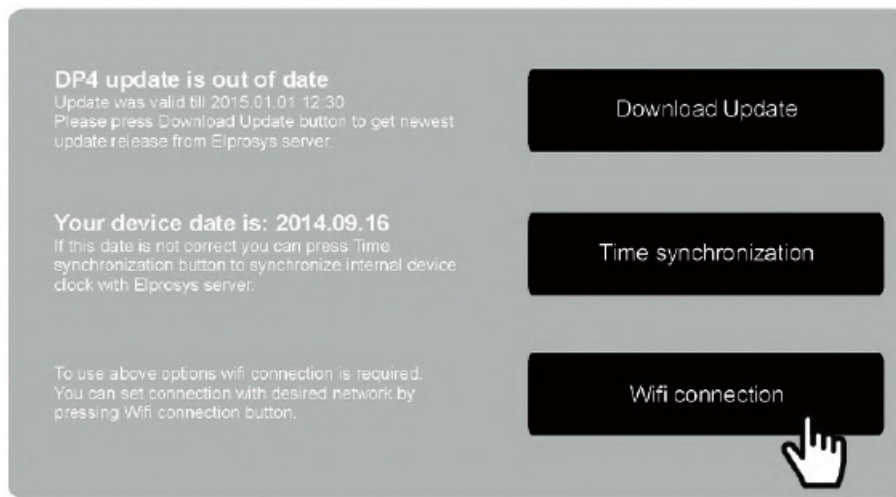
DP4 update is out of date
Update was valid till 2015.01.01 12:30
Please press Download Update button to get newest update release from Elprosys server.

Download Update

Your device date is: 2014.09.16
If this date is not correct you can press Time synchronization button to synchronize internal device clock with Elprosys server.

Time synchronization

To use above options wifi connection is required. You can set connection with desired network by pressing Wifi connection button.

Wifi connection